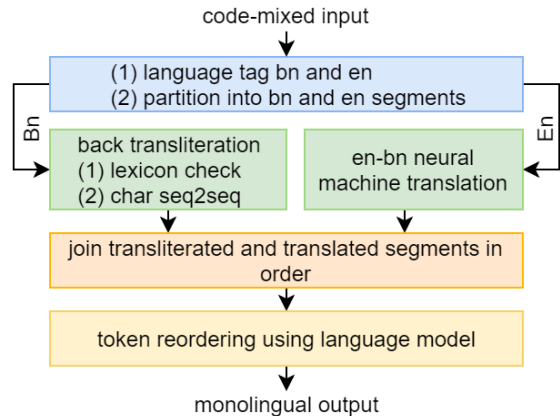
code-mixed input

(1) language tag bn and en
(2) partition into bn and en segments

Bn

En

back transliteration
(1) lexicon check
(2) char seq2seq

en-bn neural machine translation

join transliterated and translated segments in order

token reordering using language model

monolingual output